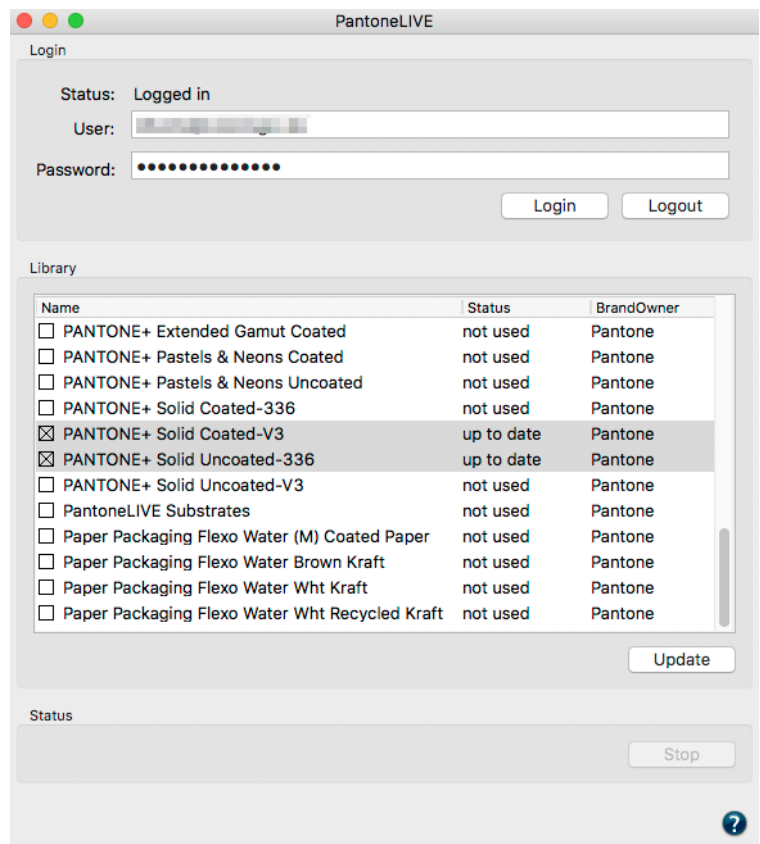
PantoneLIVE

Login

Status: Logged in

User: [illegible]

Password: ••••••••••••••

Login Logout

Library

| Name | Status | BrandOwner |
|---|---|---|
| ☐ PANTONE+ Extended Gamut Coated | not used | Pantone |
| ☐ PANTONE+ Pastels & Neons Coated | not used | Pantone |
| ☐ PANTONE+ Pastels & Neons Uncoated | not used | Pantone |
| ☐ PANTONE+ Solid Coated-336 | not used | Pantone |
| ☒ PANTONE+ Solid Coated-V3 | up to date | Pantone |
| ☒ PANTONE+ Solid Uncoated-336 | up to date | Pantone |
| ☐ PANTONE+ Solid Uncoated-V3 | not used | Pantone |
| ☐ PantoneLIVE Substrates | not used | Pantone |
| ☐ Paper Packaging Flexo Water (M) Coated Paper | not used | Pantone |
| ☐ Paper Packaging Flexo Water Brown Kraft | not used | Pantone |
| ☐ Paper Packaging Flexo Water Wht Kraft | not used | Pantone |
| ☐ Paper Packaging Flexo Water Wht Recycled Kraft | not used | Pantone |

Update

Status

Stop

?